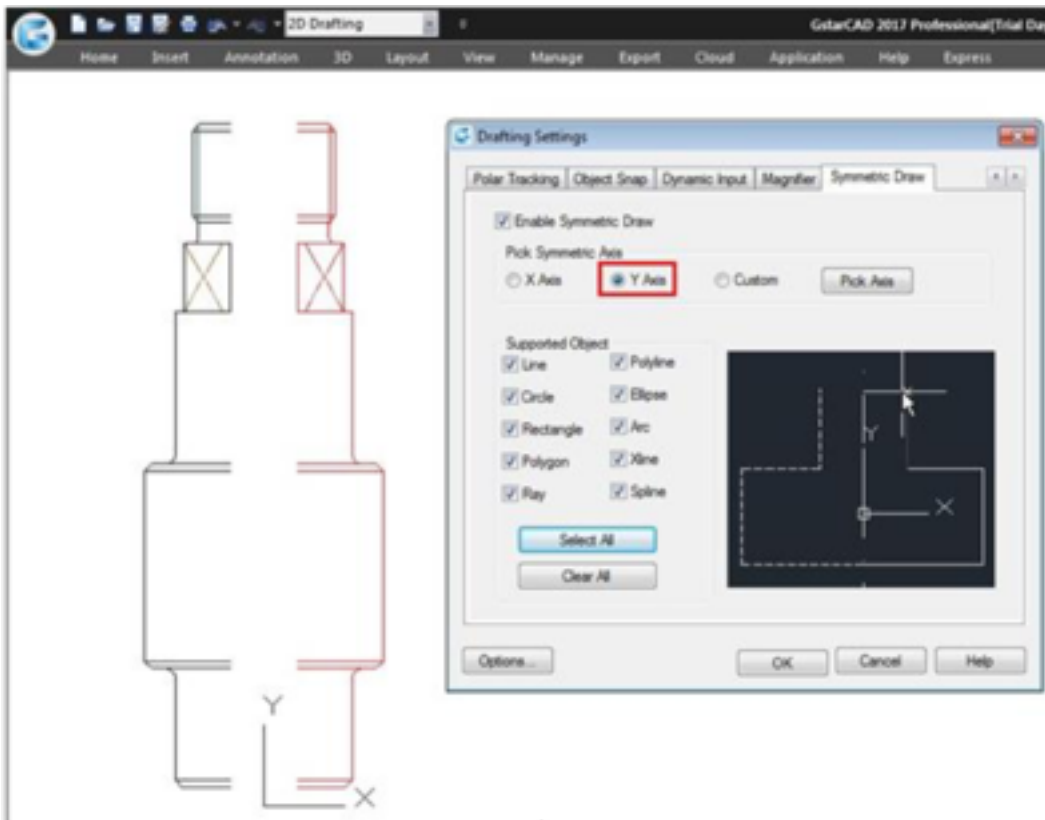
2D Drafting

GstarCAD 2017 Professional[Trial Da

Home Insert Annotation 3D Layout View Manage Export Cloud Application Help Express

Drafting Settings

Polar Tracking | Object Snap | Dynamic Input | Magnifier | Symmetric Draw

Enable Symmetric Draw

Pick Symmetric Axis

X Axis Y Axis Custom Pick Axis

Supported Object

Line Polyline
Circle Ellipse
Rectangle Arc
Polygon Xline
Ray Spline

Select All

Clear All

Y

X

Options... OK Cancel Help

Y

X